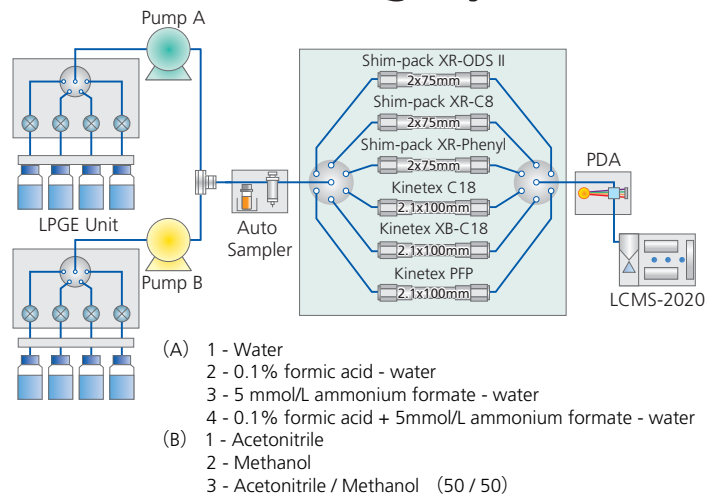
Pump A

LPGE Unit

Pump B

Auto Sampler

Shim-pack XR-ODS II
2x75mm
Shim-pack XR-C8
2x75mm
Shim-pack XR-Phenyl
2x75mm
Kinetex C18
2.1x100mm
Kinetex XB-C18
2.1x100mm
Kinetex PFP
2.1x100mm

PDA

LCMS-2020

（A） 1 - Water
2 - 0.1% formic acid - water
3 - 5 mmol/L ammonium formate - water
4 - 0.1% formic acid + 5mmol/L ammonium formate - water
（B） 1 - Acetonitrile
2 - Methanol
3 - Acetonitrile / Methanol （50 / 50）